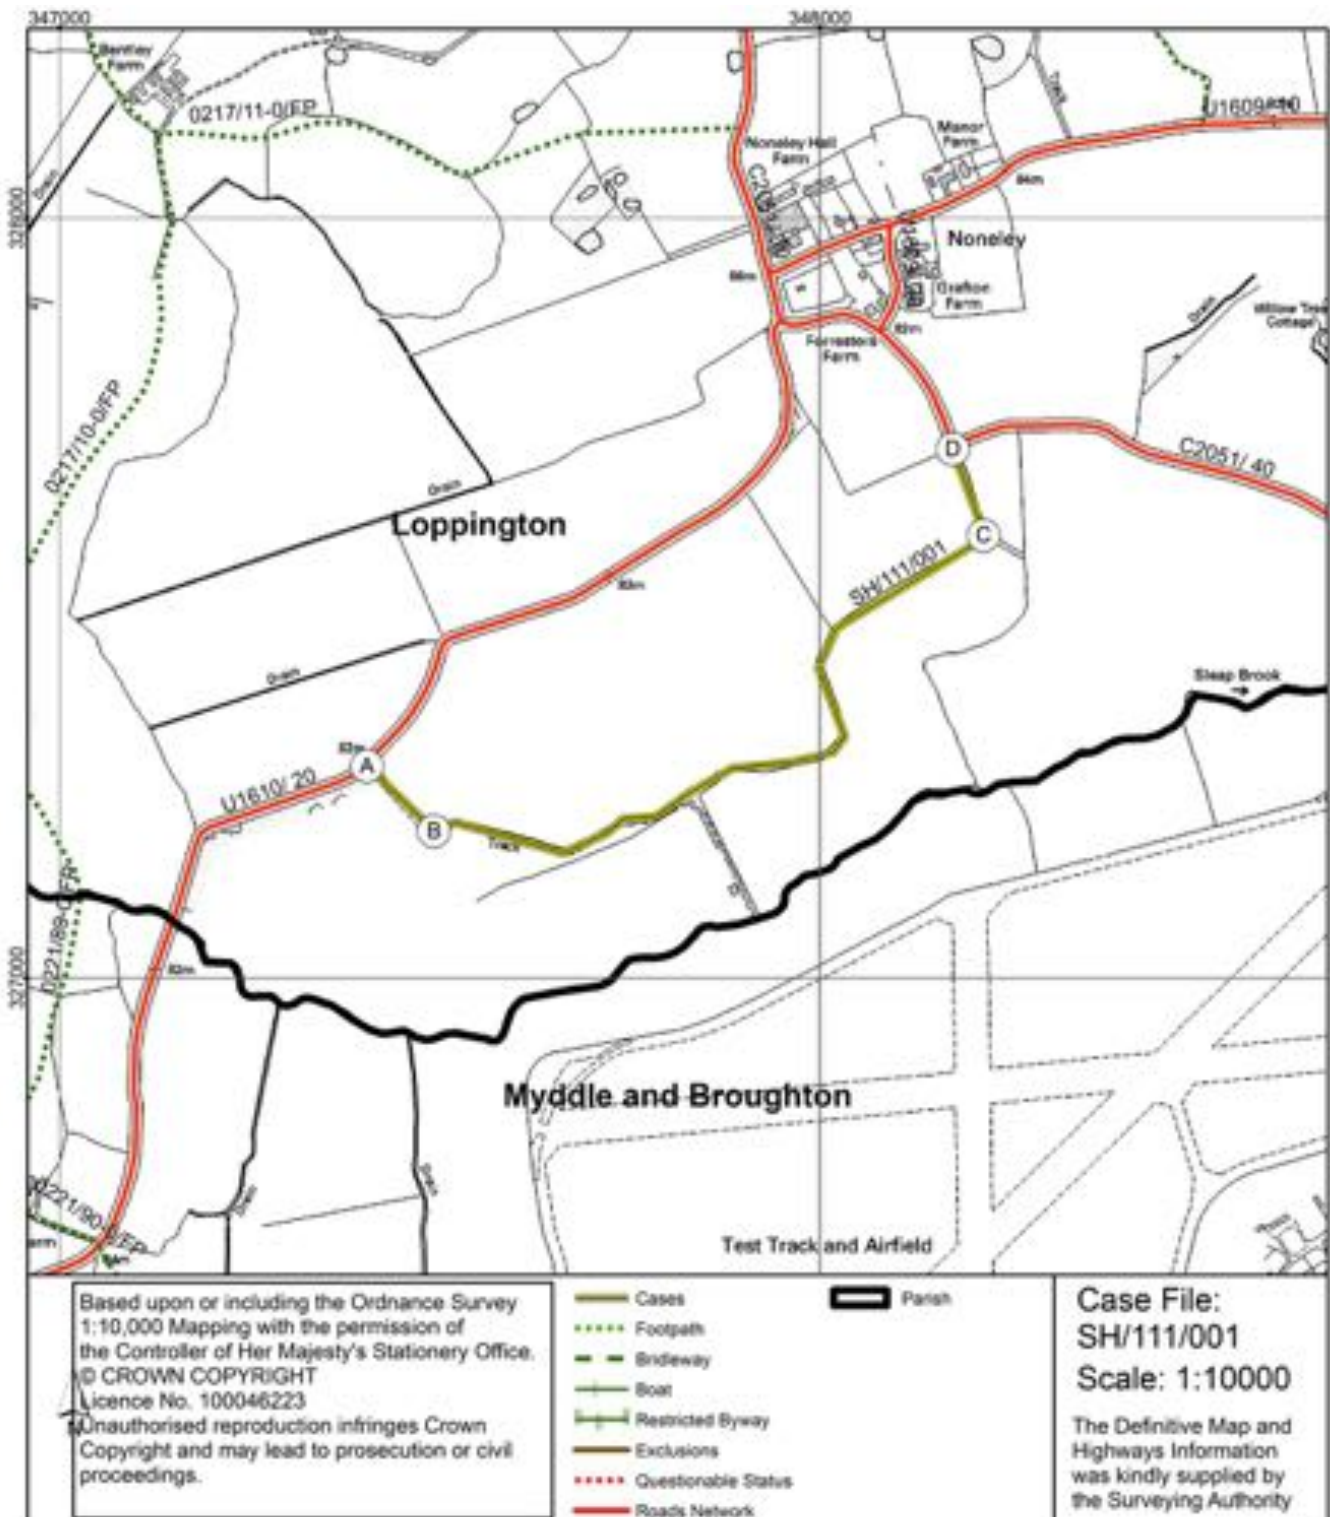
347000
348000
Bentley Farm
0217/11-0/FP
U1609/10
328000
Noneley Hall Farm
Manor Farm
84m
Noneley
Grafton Farm
84m
83m
Forresters Farm
Willow Tree Cottage
0217/10-0/FP
D
C2051/ 40
Drain
Loppington
C
SH/111/001
83m
Drain
Sleap Brook
82m
A
U1610/ 20
B
Track
0221/89-0/FP
327000
82m
Myddle and Broughton
0221/90-0/FP
Test Track and Airfield

Based upon or including the Ordnance Survey 1:10,000 Mapping with the permission of the Controller of Her Majesty's Stationery Office. © CROWN COPYRIGHT Licence No. 100046223 Unauthorised reproduction infringes Crown Copyright and may lead to prosecution or civil proceedings.

Cases
Footpath
Bridleway
Boat
Restricted Byway
Exclusions
Questionable Status
Roads Network
Parish

Case File: SH/111/001
Scale: 1:10000

The Definitive Map and Highways Information was kindly supplied by the Surveying Authority